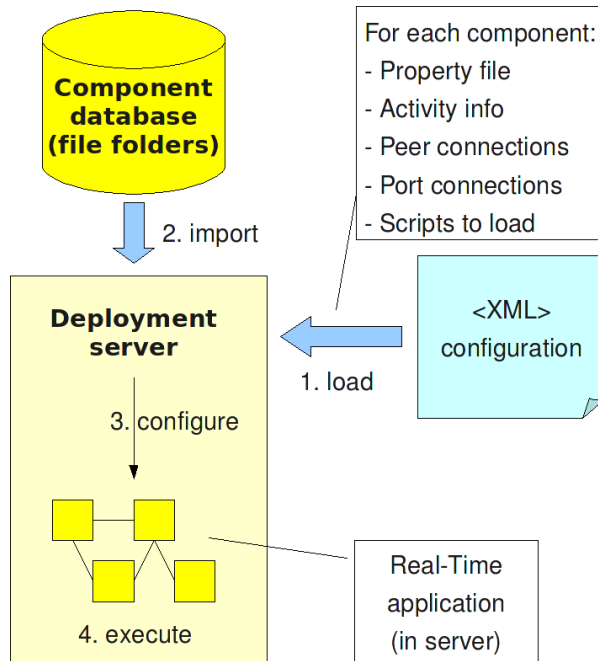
Component database (file folders)

For each component:
- Property file
- Activity info
- Peer connections
- Port connections
- Scripts to load

2. import

Deployment server

<XML> configuration

1. load

3. configure

4. execute

Real-Time application (in server)